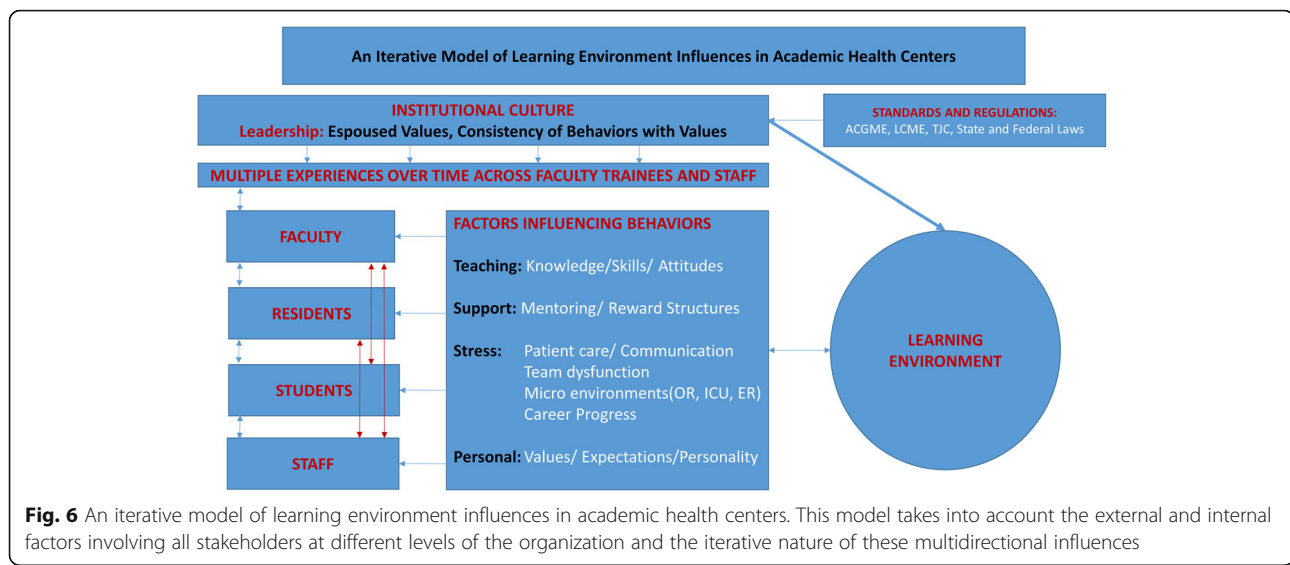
An Iterative Model of Learning Environment Influences in Academic Health Centers

INSTITUTIONAL CULTURE
Leadership: Espoused Values, Consistency of Behaviors with Values

STANDARDS AND REGULATIONS:
ACGME, LCME, TJC, State and Federal Laws

MULTIPLE EXPERIENCES OVER TIME ACROSS FACULTY TRAINEES AND STAFF

FACULTY

RESIDENTS

STUDENTS

STAFF

FACTORS INFLUENCING BEHAVIORS

Teaching: Knowledge/Skills/ Attitudes

Support: Mentoring/ Reward Structures

Stress: Patient care/ Communication
Team dysfunction
Micro environments(OR, ICU, ER)
Career Progress

Personal: Values/ Expectations/Personality

LEARNING ENVIRONMENT

Fig. 6 An iterative model of learning environment influences in academic health centers. This model takes into account the external and internal factors involving all stakeholders at different levels of the organization and the iterative nature of these multidirectional influences